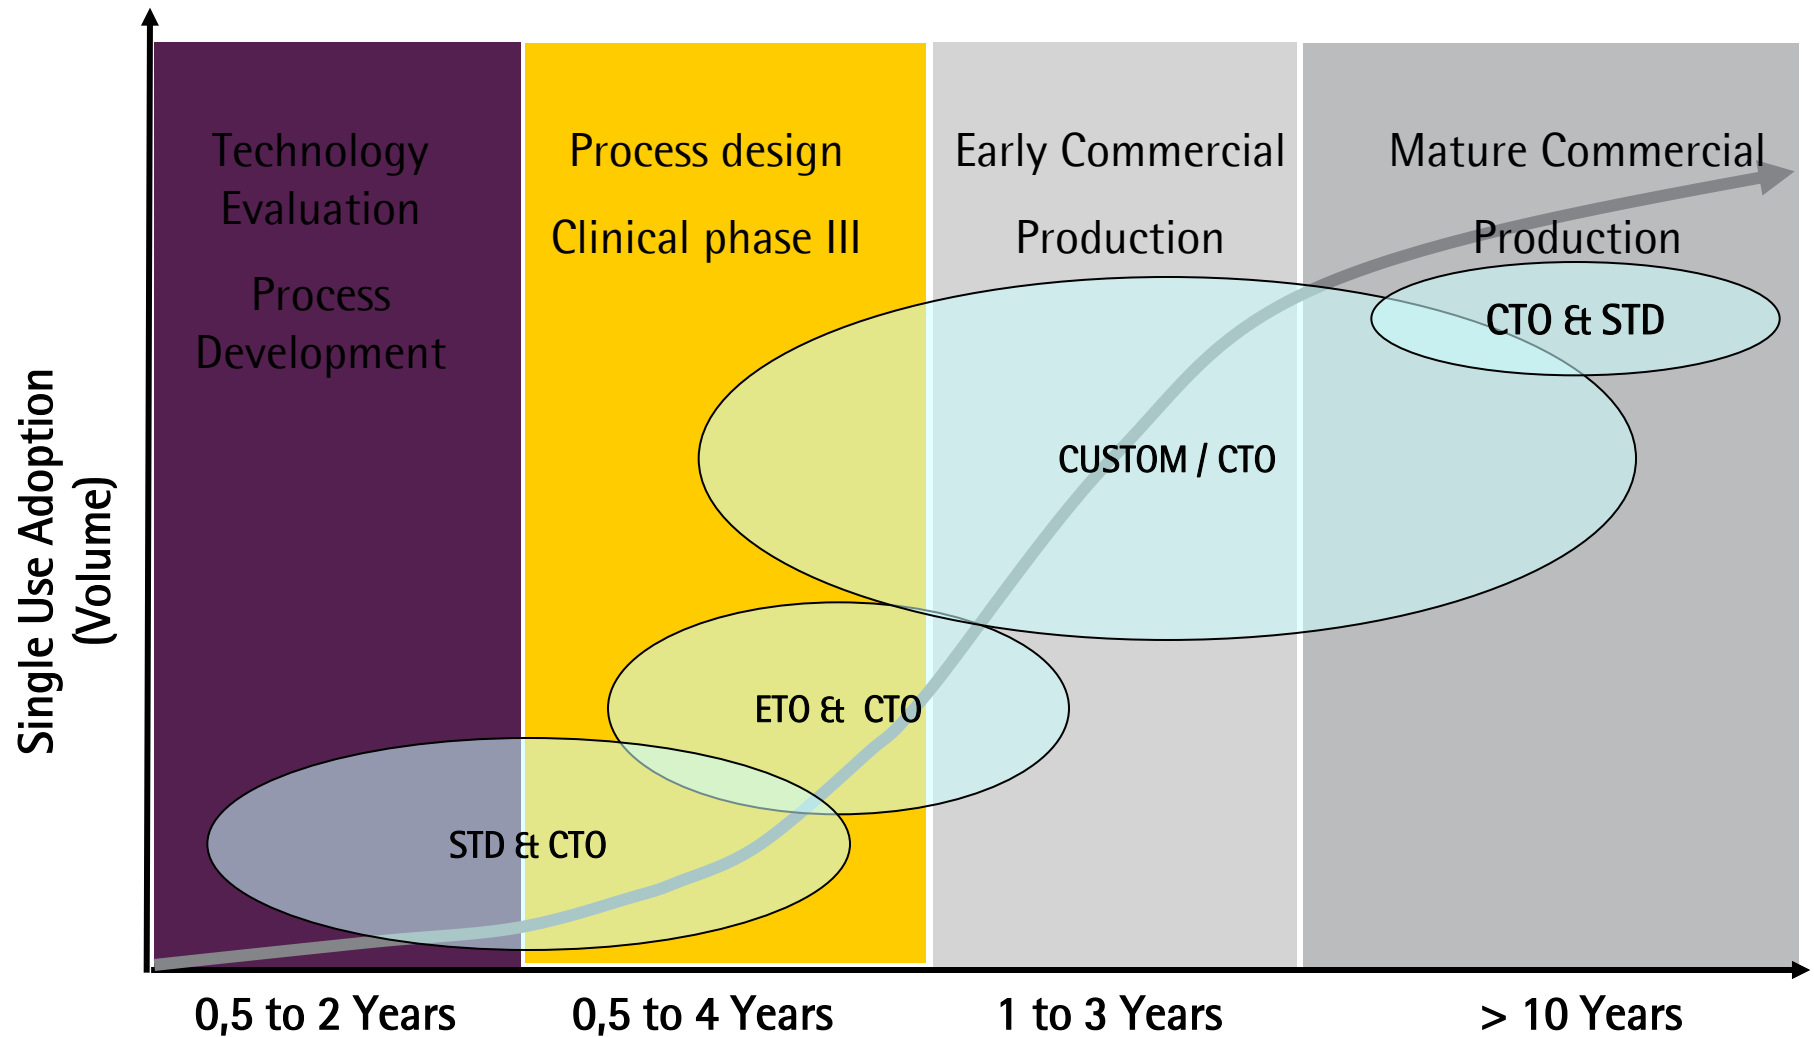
Single Use Adoption (Volume)

Technology Evaluation

Process Development

Process design

Clinical phase III

Early Commercial

Production

Mature Commercial

Production

CTO & STD

CUSTOM / CTO

ETO & CTO

STD & CTO

0,5 to 2 Years

0,5 to 4 Years

1 to 3 Years

> 10 Years